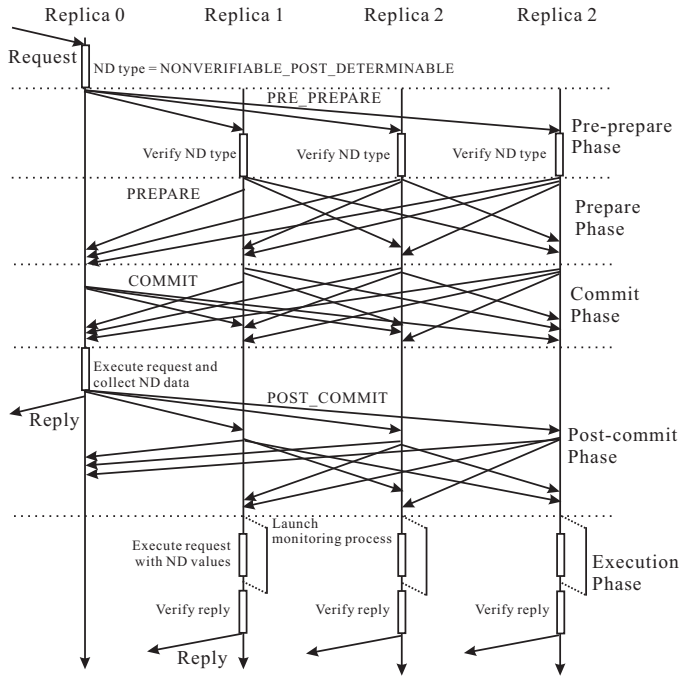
Replica 0    Replica 1    Replica 2    Replica 2

Request

ND type = NONVERIFIABLE_POST_DETERMINABLE

PRE_PREPARE

Verify ND type    Verify ND type    Verify ND type

Pre-prepare Phase

PREPARE

Prepare Phase

COMMIT

Commit Phase

Execute request and collect ND data

POST_COMMIT

Reply

Post-commit Phase

Launch monitoring process

Execute request with ND values

Execution Phase

Verify reply    Verify reply    Verify reply

Reply